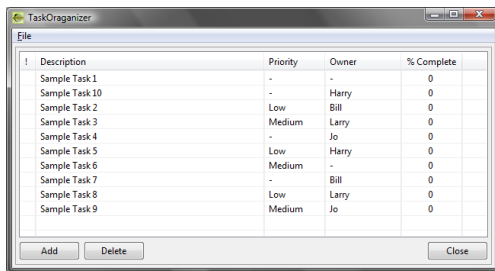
TaskOraganizer

File

| ! | Description | Priority | Owner | % Complete |
|---|---|---|---|---|
| | Sample Task 1 | - | - | 0 |
| | Sample Task 10 | - | Harry | 0 |
| | Sample Task 2 | Low | Bill | 0 |
| | Sample Task 3 | Medium | Larry | 0 |
| | Sample Task 4 | - | Jo | 0 |
| | Sample Task 5 | Low | Harry | 0 |
| | Sample Task 6 | Medium | - | 0 |
| | Sample Task 7 | - | Bill | 0 |
| | Sample Task 8 | Low | Larry | 0 |
| | Sample Task 9 | Medium | Jo | 0 |

Add Delete Close